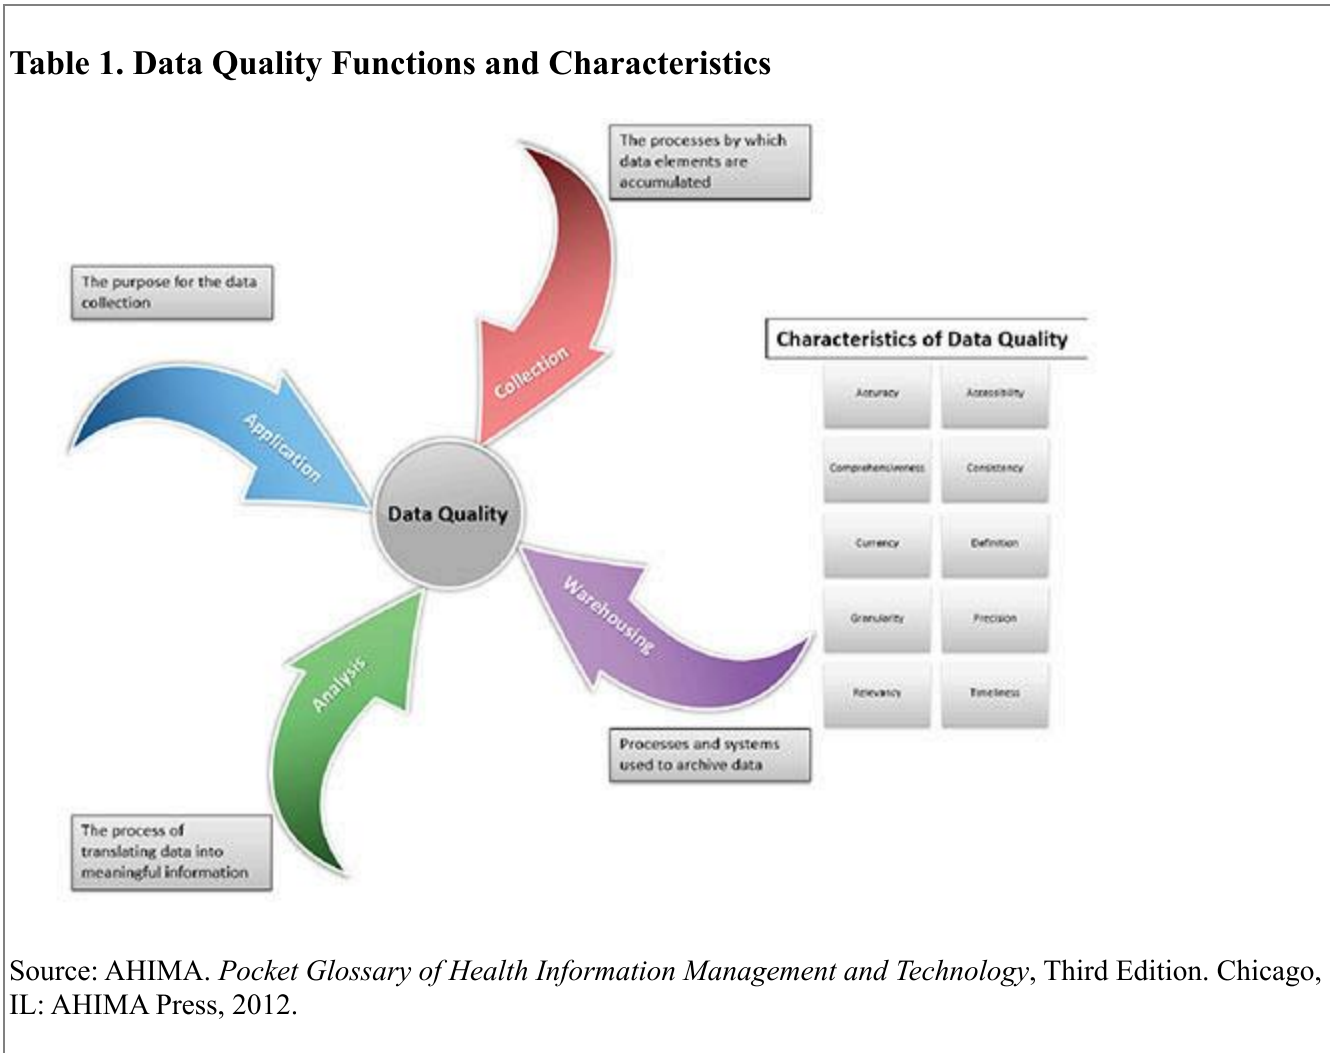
Table 1. Data Quality Functions and Characteristics

The processes by which data elements are accumulated

The purpose for the data collection

Collection

Application

Data Quality

Warehousing

Analysis

Characteristics of Data Quality

| Accuracy | Accessibility |
|---|---|
| Comprehensiveness | Consistency |
| Currency | Definition |
| Granularity | Precision |
| Relevancy | Timeliness |

Processes and systems used to archive data

The process of translating data into meaningful information

Source: AHIMA. *Pocket Glossary of Health Information Management and Technology*, Third Edition. Chicago, IL: AHIMA Press, 2012.